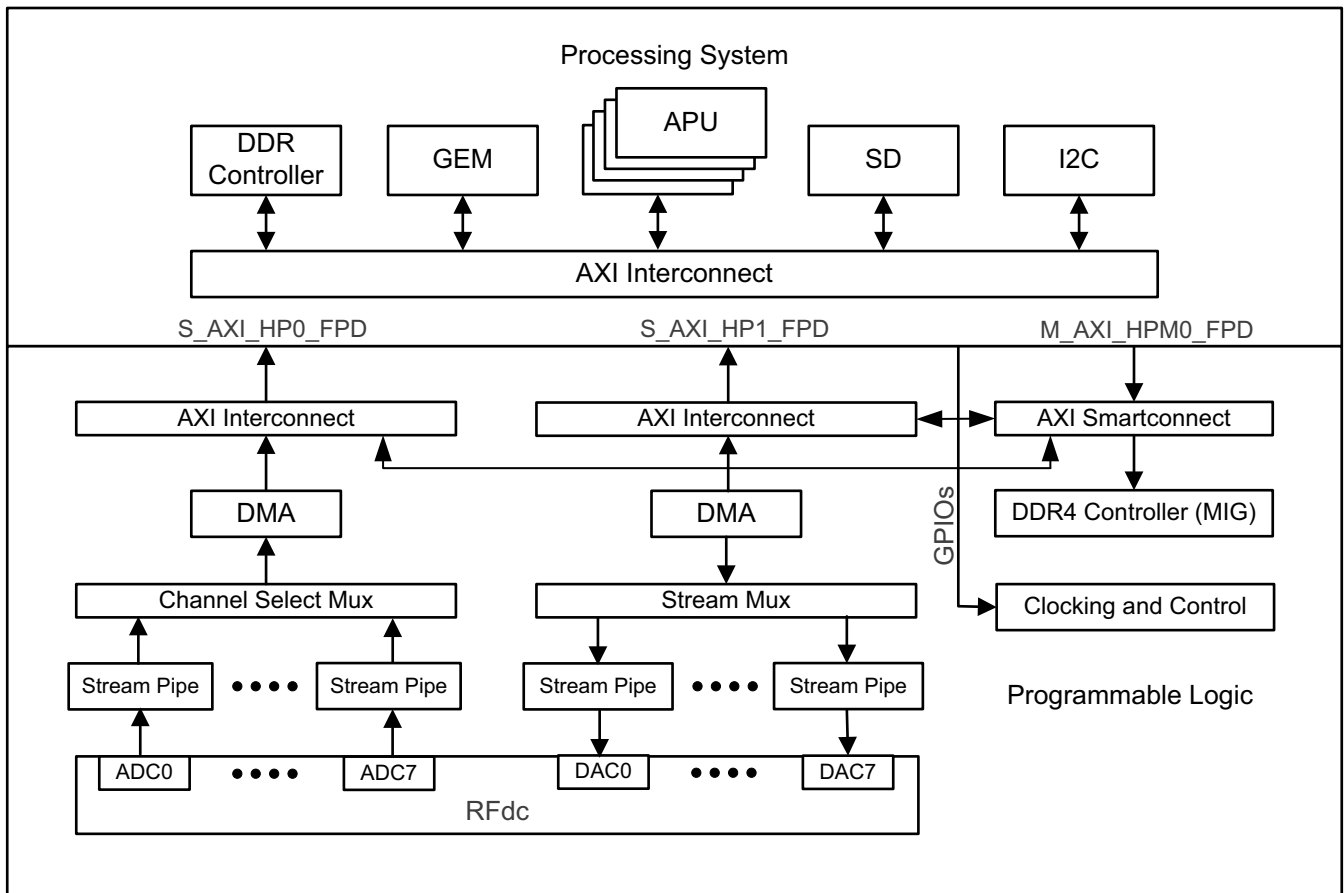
Processing System

DDR Controller

GEM

APU

SD

I2C

AXI Interconnect

S_AXI_HP0_FPD

S_AXI_HP1_FPD

M_AXI_HPM0_FPD

AXI Interconnect

AXI Interconnect

AXI Smartconnect

DMA

DMA

GPIOs

DDR4 Controller (MIG)

Channel Select Mux

Stream Mux

Clocking and Control

Stream Pipe

Stream Pipe

Stream Pipe

Stream Pipe

Programmable Logic

ADC0

ADC7

DAC0

DAC7

RFdc